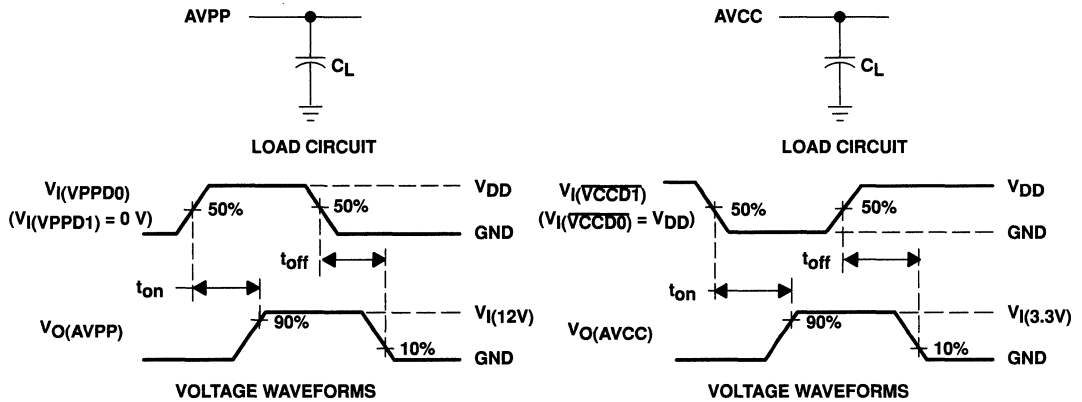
AVPP

$C_L$

LOAD CIRCUIT

$V_{I(VPPD0)}$

$(V_{I(VPPD1)} = 0\ V)$

50%

50%

$V_{DD}$

GND

$t_{off}$

$t_{on}$

$V_{O(AVPP)}$

90%

10%

$V_{I(12V)}$

GND

VOLTAGE WAVEFORMS

AVCC

$C_L$

LOAD CIRCUIT

$V_{I(\overline{VCCD1})}$

$(V_{I(\overline{VCCD0})} = V_{DD})$

50%

50%

$V_{DD}$

GND

$t_{off}$

$t_{on}$

$V_{O(AVCC)}$

90%

10%

$V_{I(3.3V)}$

GND

VOLTAGE WAVEFORMS